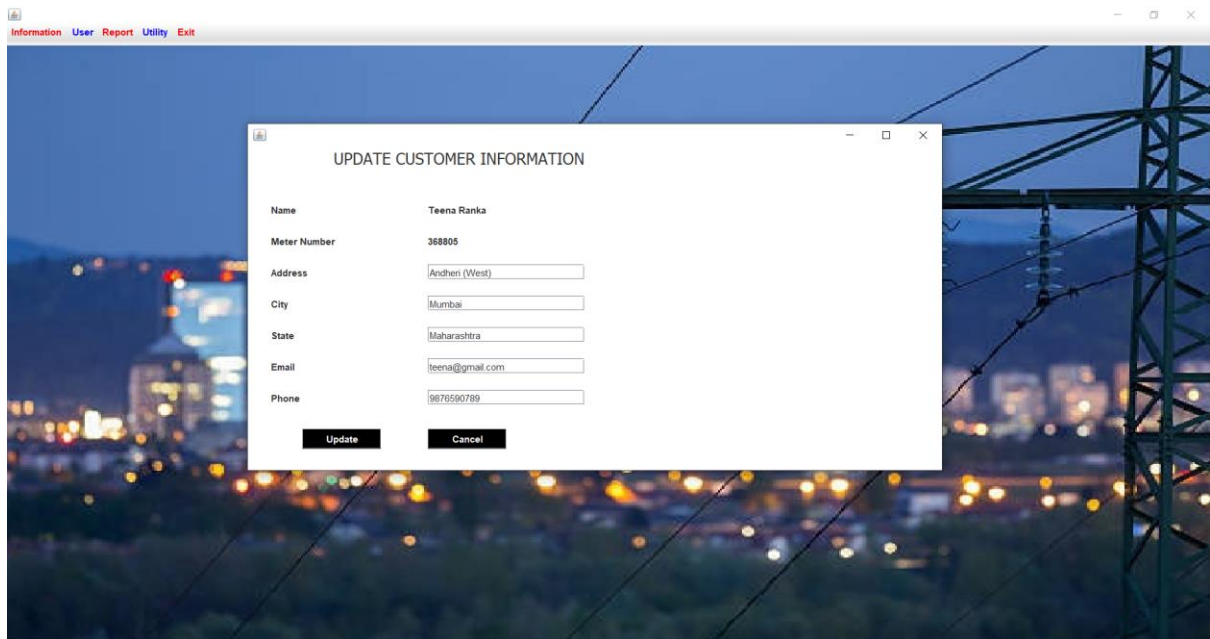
Information User Report Utility Exit

UPDATE CUSTOMER INFORMATION

Name Teena Ranka

Meter Number 368805

Address Andheri (West)

City Mumbai

State Maharashtra

Email teena@gmail.com

Phone 9876590789

Update Cancel